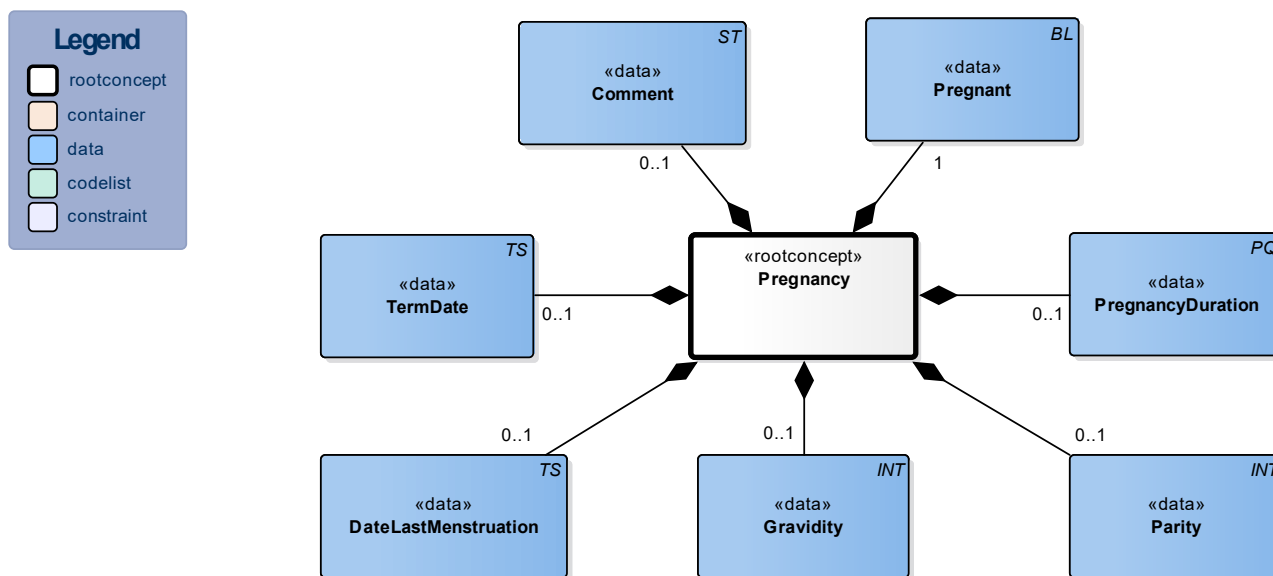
Legend
rootconcept
container
data
codelist
constraint

ST
«data»
Comment

BL
«data»
Pregnant

0..1

1

TS
«data»
TermDate

0..1

«rootconcept»
Pregnancy

PQ
«data»
PregnancyDuration

0..1

0..1

0..1

0..1

TS
«data»
DateLastMenstruation

INT
«data»
Gravidity

INT
«data»
Parity